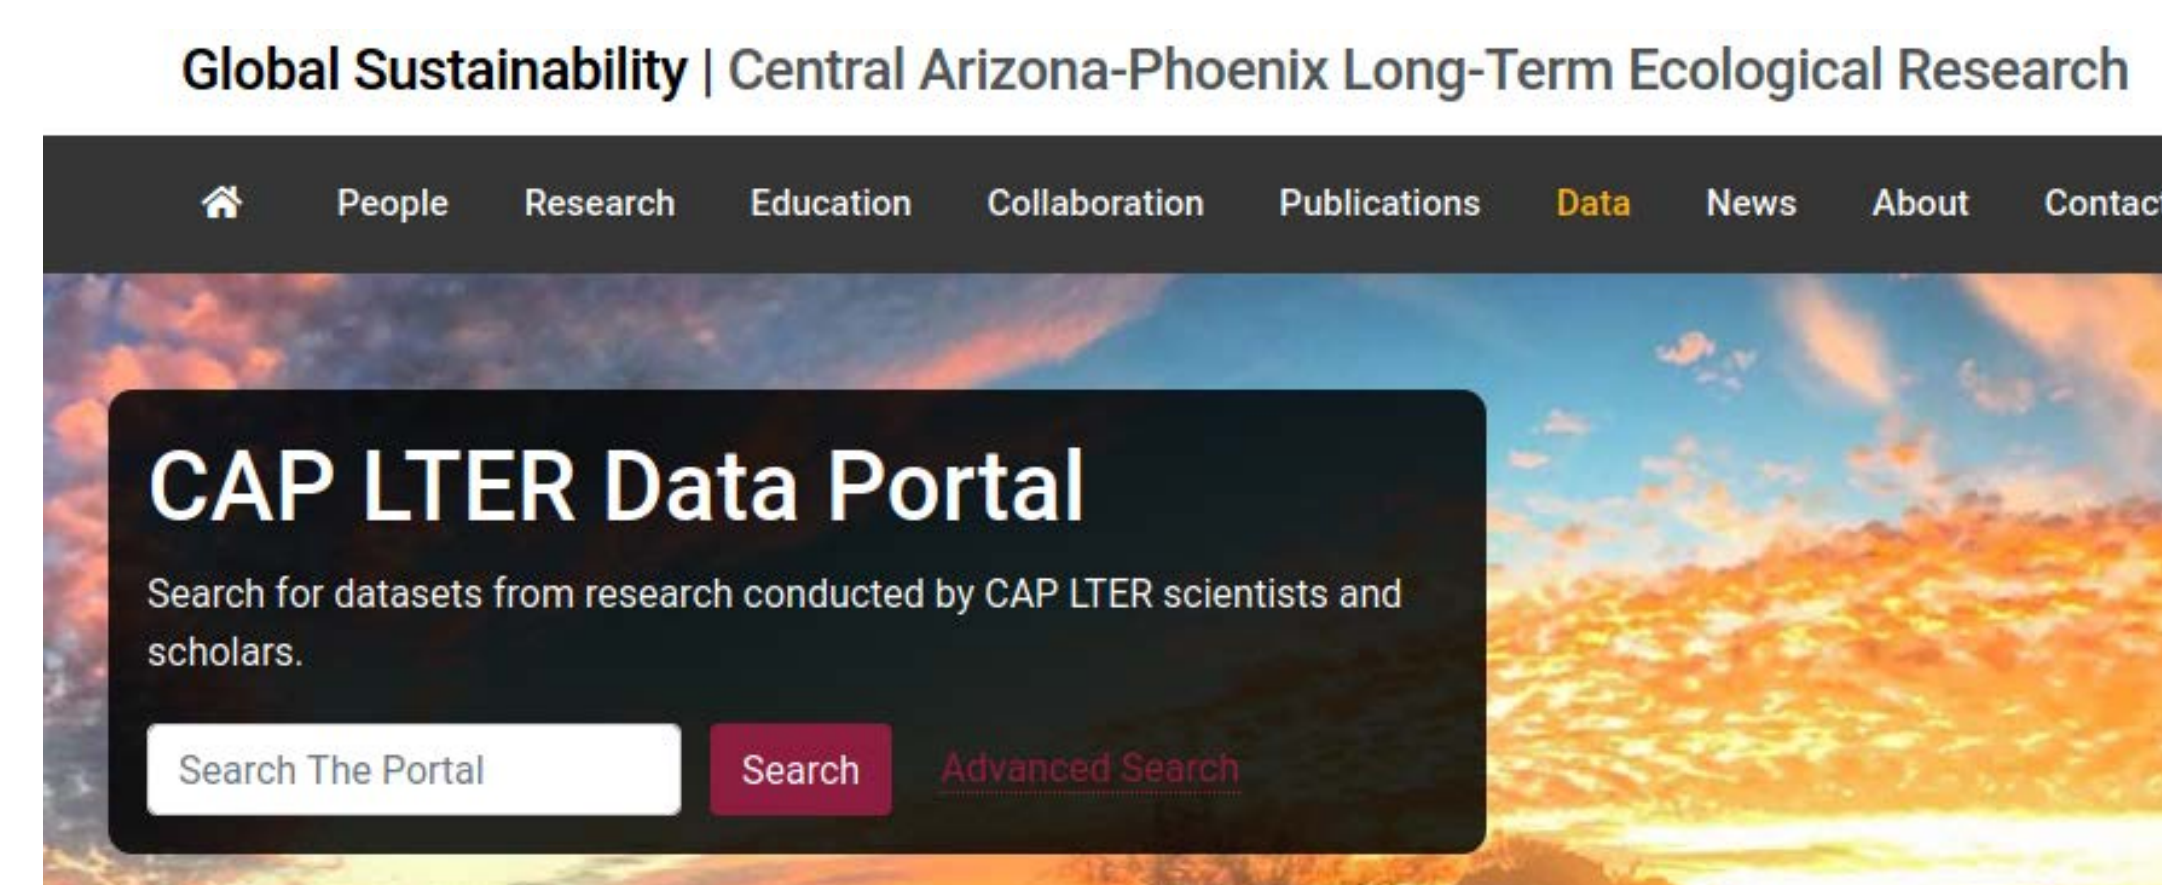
Global Sustainability | Central Arizona-Phoenix Long-Term Ecological Research

People Research Education Collaboration Publications Data News About Contac

CAP LTER Data Portal

Search for datasets from research conducted by CAP LTER scientists and scholars.

Search The Portal

Search

Advanced Search